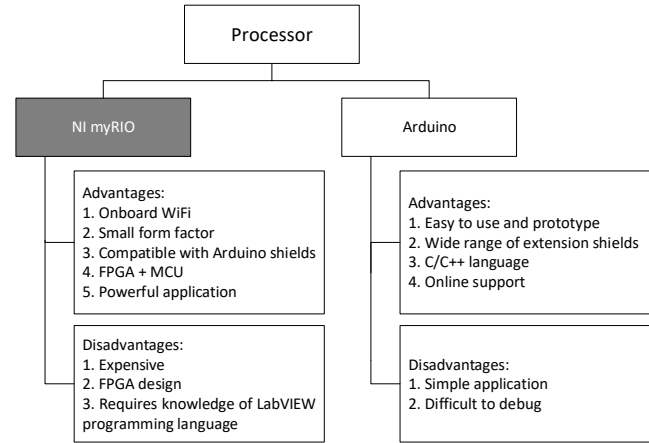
Processor

NI myRIO

Advantages:
1. Onboard WiFi
2. Small form factor
3. Compatible with Arduino shields
4. FPGA + MCU
5. Powerful application

Disadvantages:
1. Expensive
2. FPGA design
3. Requires knowledge of LabVIEW programming language

Arduino

Advantages:
1. Easy to use and prototype
2. Wide range of extension shields
3. C/C++ language
4. Online support

Disadvantages:
1. Simple application
2. Difficult to debug